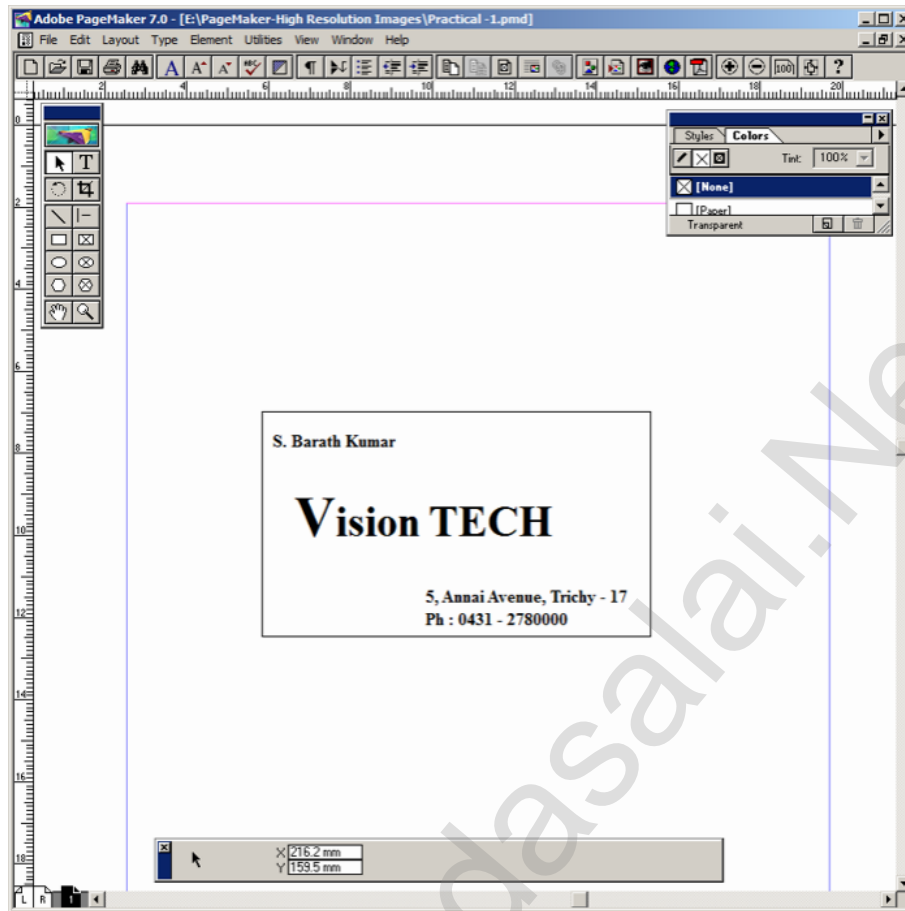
Adobe PageMaker 7.0 - [E:\PageMaker-High Resolution Images\Practical -1.pmd]

File Edit Layout Type Element Utilities View Window Help

2 4 6 8 10 12 14 16 18 20

Styles Colors

Tint: 100%

[None]

[Paper]

Transparent

S. Barath Kumar

Vision TECH

5, Annai Avenue, Trichy - 17
Ph : 0431 - 2780000

X 216.2 mm
Y 159.5 mm

L R 1

0 2 4 6 8 10 12 14 16 18

dasalai.Ne